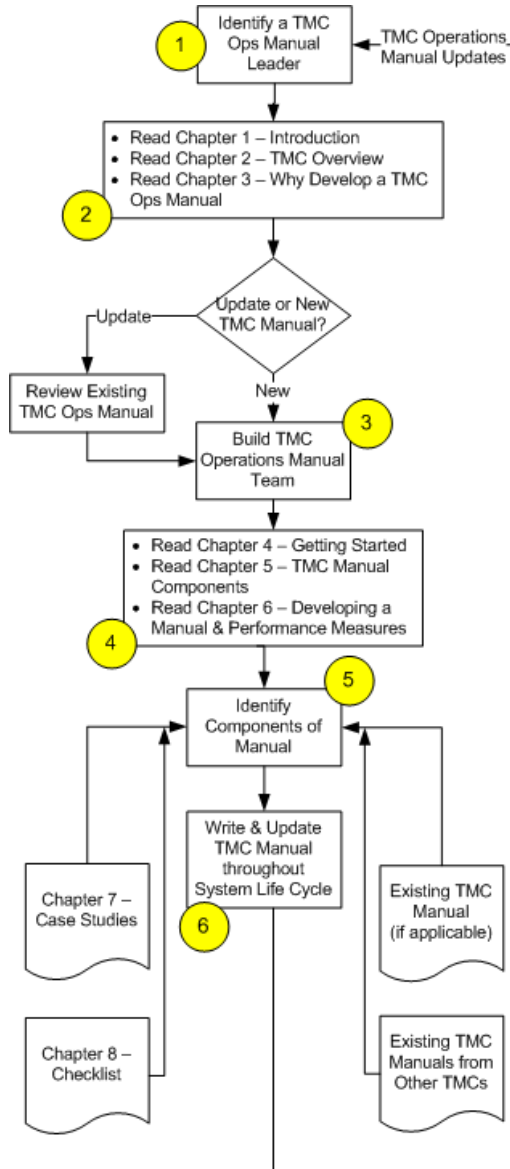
1

Identify a TMC Ops Manual Leader

TMC Operations Manual Updates

- Read Chapter 1 – Introduction
- Read Chapter 2 – TMC Overview
- Read Chapter 3 – Why Develop a TMC Ops Manual

2

Update or New TMC Manual?

Update

Review Existing TMC Ops Manual

New

3

Build TMC Operations Manual Team

- Read Chapter 4 – Getting Started
- Read Chapter 5 – TMC Manual Components
- Read Chapter 6 – Developing a Manual & Performance Measures

4

5

Identify Components of Manual

Write & Update TMC Manual throughout System Life Cycle

6

Chapter 7 – Case Studies

Existing TMC Manual (if applicable)

Chapter 8 – Checklist

Existing TMC Manuals from Other TMCs